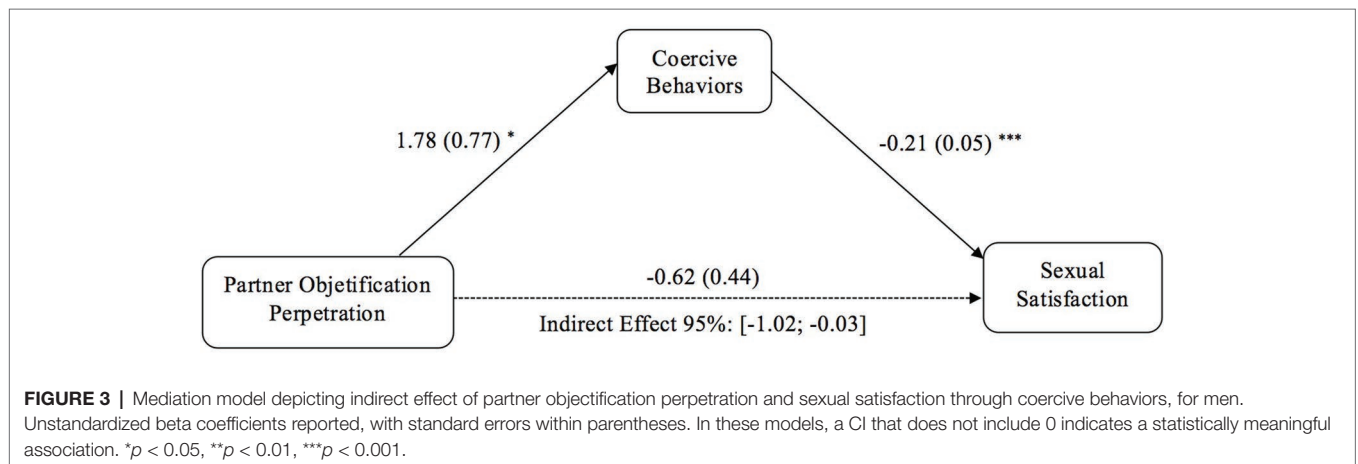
Coercive Behaviors

1.78 (0.77) *

-0.21 (0.05) ***

Partner Objetification Perpetration

-0.62 (0.44)

Indirect Effect 95%: [-1.02; -0.03]

Sexual Satisfaction

**FIGURE 3 |** Mediation model depicting indirect effect of partner objectification perpetration and sexual satisfaction through coercive behaviors, for men. Unstandardized beta coefficients reported, with standard errors within parentheses. In these models, a CI that does not include 0 indicates a statistically meaningful association. $^{*}p < 0.05$, $^{**}p < 0.01$, $^{***}p < 0.001$.